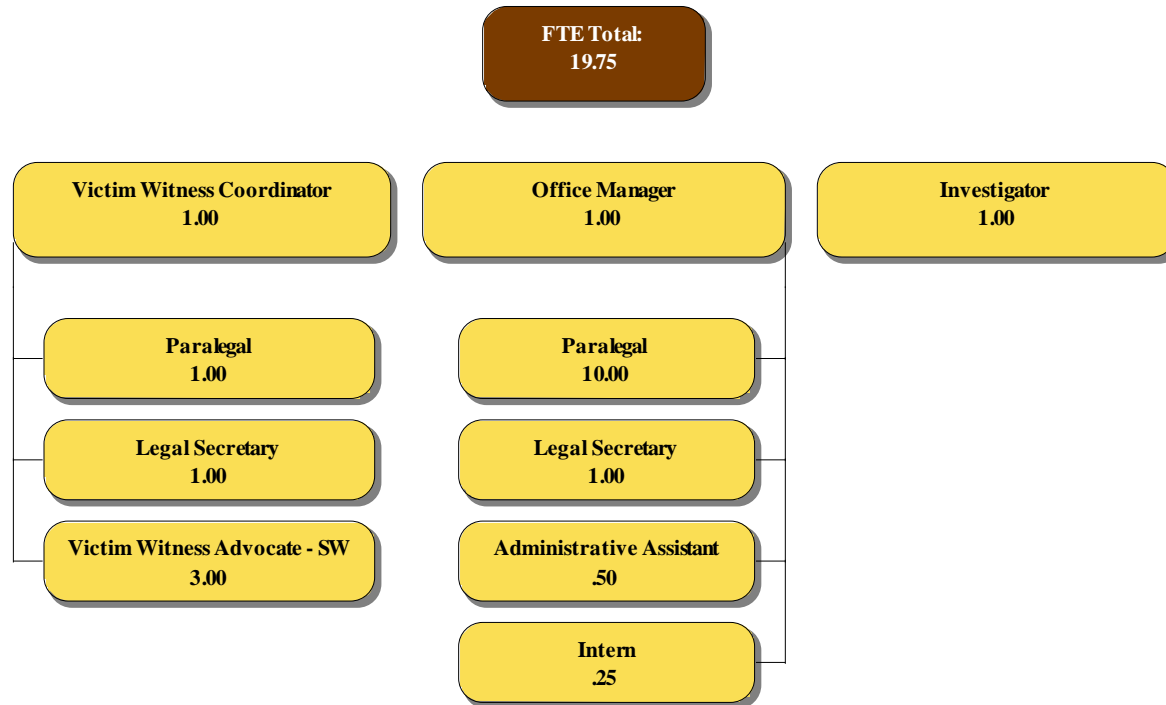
FTE Total:
19.75

Victim Witness Coordinator
1.00

Office Manager
1.00

Investigator
1.00

Paralegal
1.00

Legal Secretary
1.00

Victim Witness Advocate - SW
3.00

Paralegal
10.00

Legal Secretary
1.00

Administrative Assistant
.50

Intern
.25